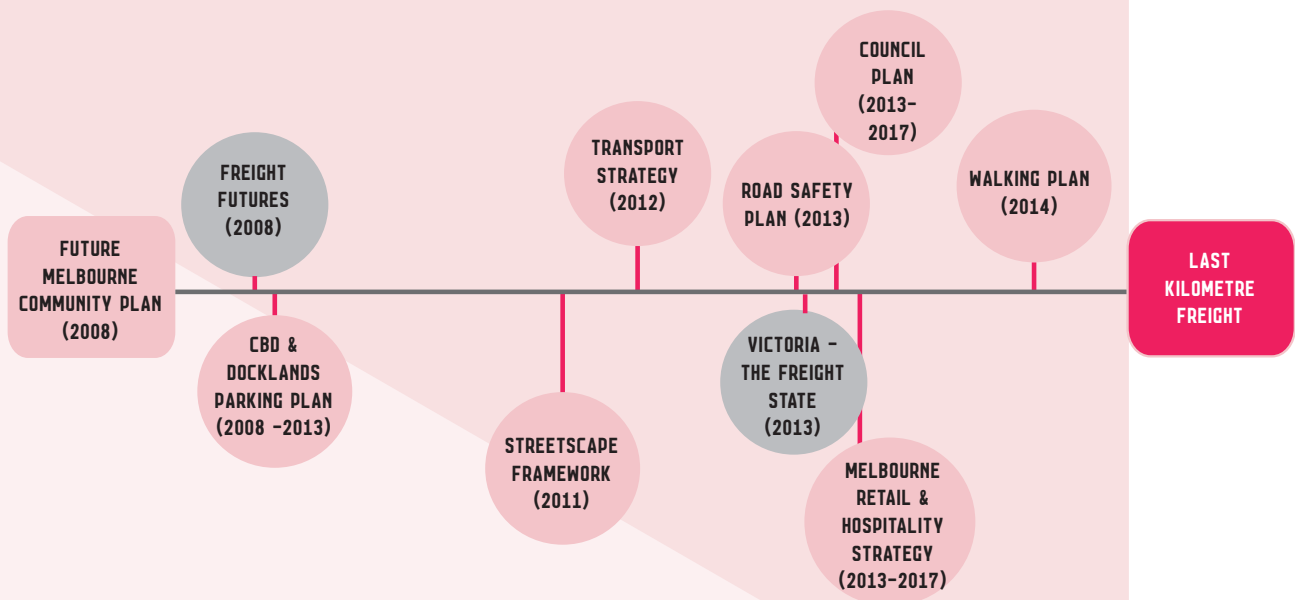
FUTURE MELBOURNE COMMUNITY PLAN (2008)

FREIGHT FUTURES (2008)

CBD & DOCKLANDS PARKING PLAN (2008 -2013)

STREETSCAPE FRAMEWORK (2011)

TRANSPORT STRATEGY (2012)

ROAD SAFETY PLAN (2013)

VICTORIA - THE FREIGHT STATE (2013)

COUNCIL PLAN (2013-2017)

MELBOURNE RETAIL & HOSPITALITY STRATEGY (2013-2017)

WALKING PLAN (2014)

LAST KILOMETRE FREIGHT